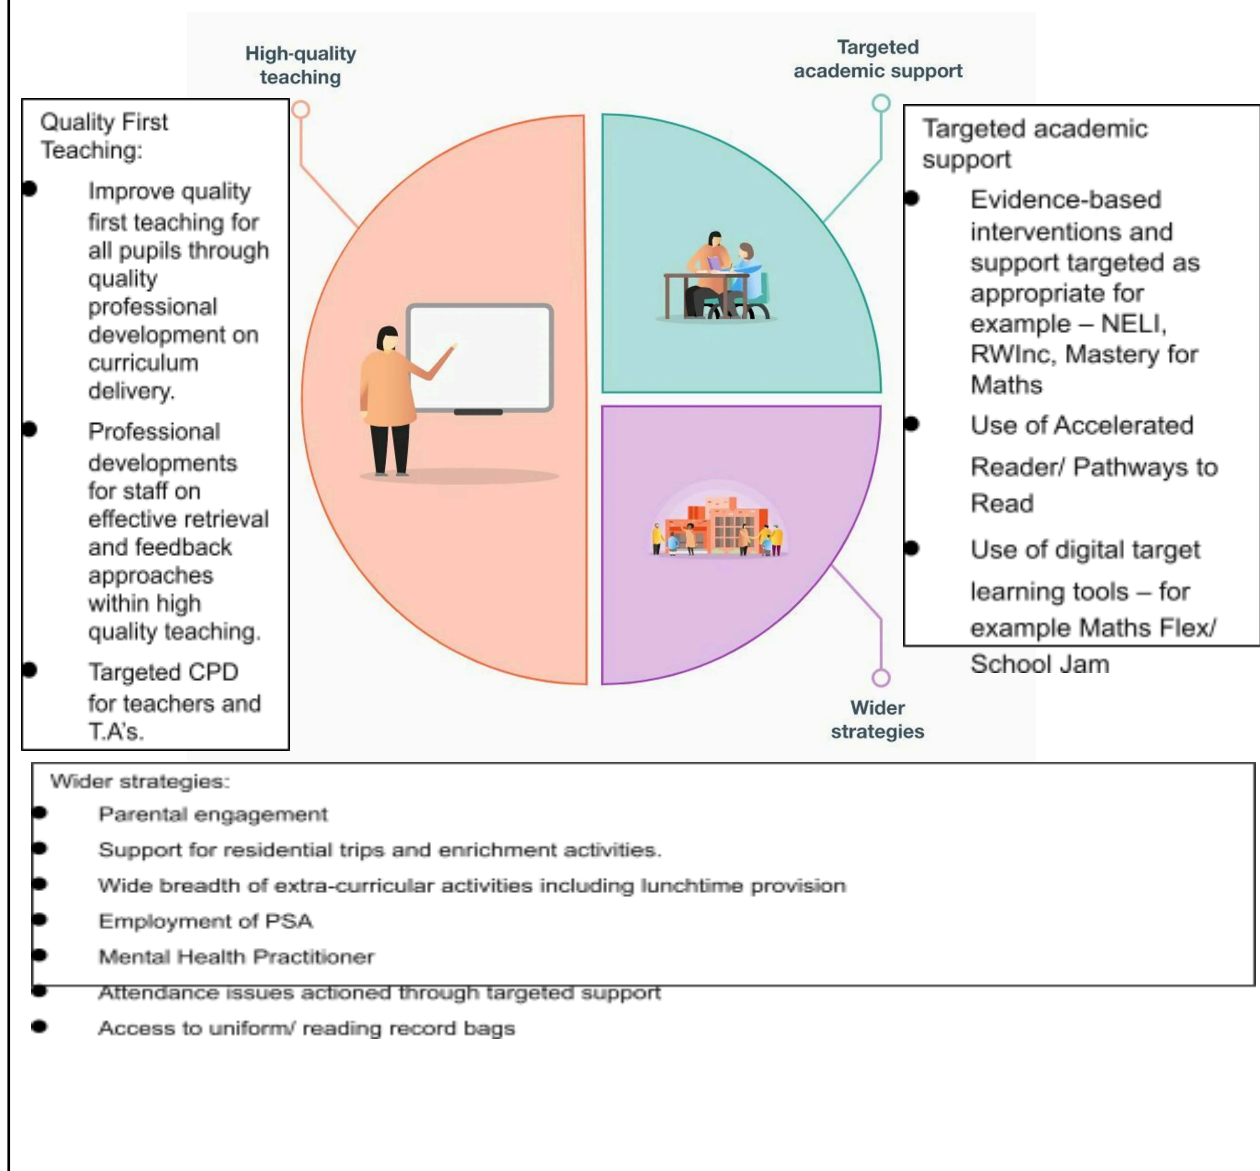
High-quality teaching

Targeted academic support

Quality First Teaching:

- Improve quality first teaching for all pupils through quality professional development on curriculum delivery.
- Professional developments for staff on effective retrieval and feedback approaches within high quality teaching.
- Targeted CPD for teachers and T.A's.

Targeted academic support

- Evidence-based interventions and support targeted as appropriate for example – NELI, RWInc, Mastery for Maths
- Use of Accelerated Reader/ Pathways to Read
- Use of digital target learning tools – for example Maths Flex/ School Jam

Wider strategies

Wider strategies:

- Parental engagement
- Support for residential trips and enrichment activities.
- Wide breadth of extra-curricular activities including lunchtime provision
- Employment of PSA
- Mental Health Practitioner
- Attendance issues actioned through targeted support
- Access to uniform/ reading record bags